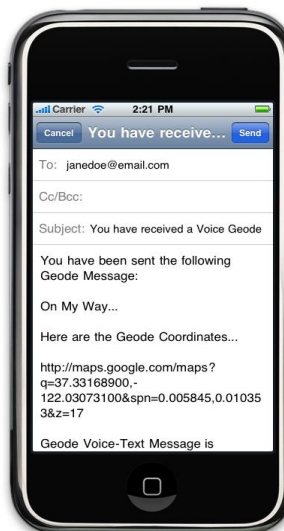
Carrier 2:21 PM

Cancel You have receive... Send

To: janedoe@email.com

Cc/Bcc:

Subject: You have received a Voice Geode

You have been sent the following Geode Message:

On My Way...

Here are the Geode Coordinates...

http://maps.google.com/maps?q=37.33168900,-122.03073100&spn=0.005845,0.010353&z=17

Geode Voice-Text Message is